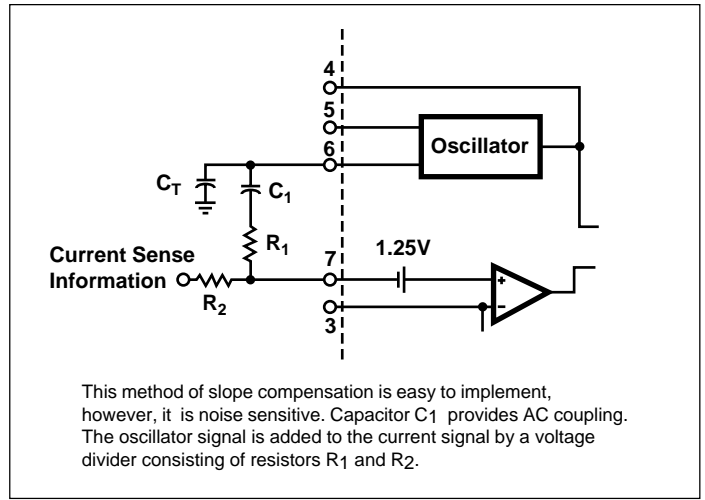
4

5

6

Oscillator

$C_T$

$C_1$

$R_1$

Current Sense Information

$R_2$

7

1.25V

+

-

3

This method of slope compensation is easy to implement, however, it is noise sensitive. Capacitor $C_1$ provides AC coupling. The oscillator signal is added to the current signal by a voltage divider consisting of resistors $R_1$ and $R_2$.